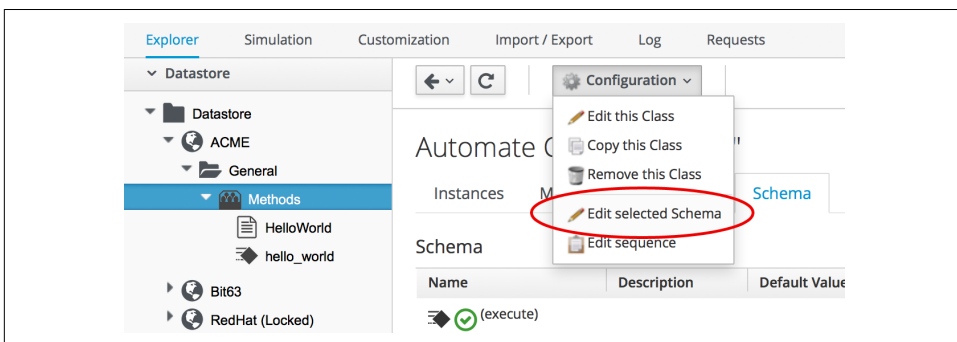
Explorer Simulation Customization Import / Export Log Requests

Datastore

Datastore
ACME
General
Methods
HelloWorld
hello_world
Bit63
RedHat (Locked)

Configuration

Edit this Class
Copy this Class
Remove this Class
Edit selected Schema
Edit sequence

Automate C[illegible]"

Instances M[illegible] Schema

Schema

| Name | Description | Default Value |
|---|---|---|
| (execute) | | |